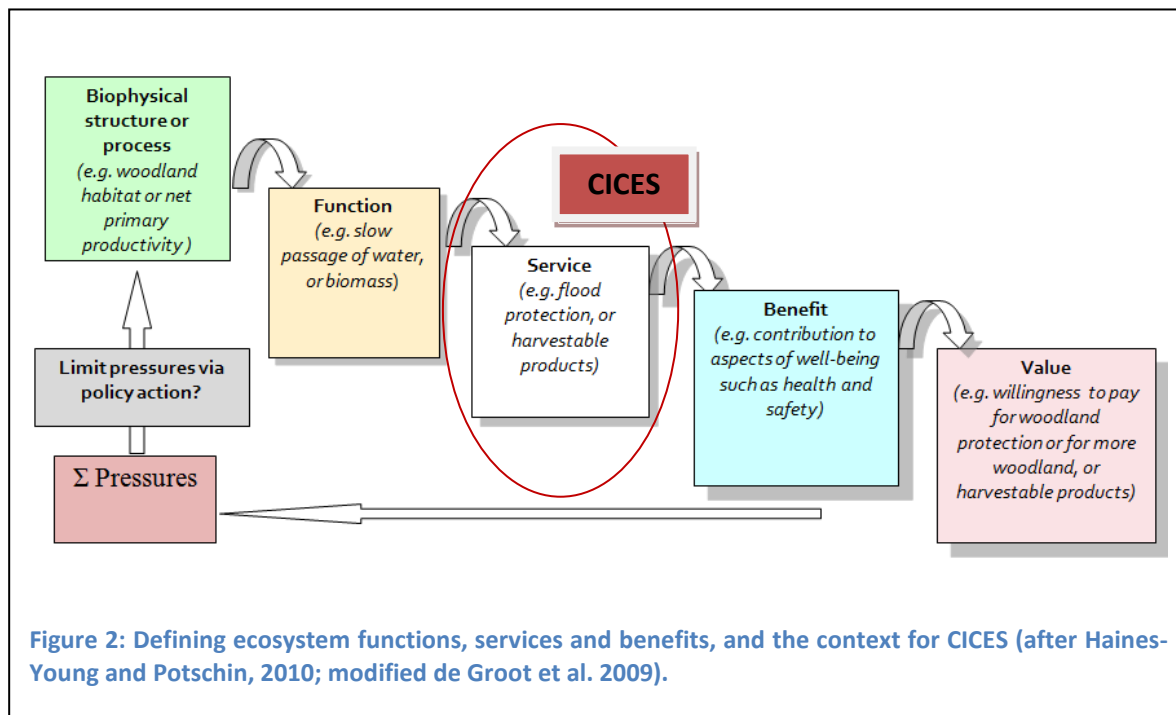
**Biophysical structure or process**
(e.g. woodland habitat or net primary productivity)

**Function**
(e.g. slow passage of water, or biomass)

**CICES**

**Service**
(e.g. flood protection, or harvestable products)

**Benefit**
(e.g. contribution to aspects of well-being such as health and safety)

**Value**
(e.g. willingness to pay for woodland protection or for more woodland, or harvestable products)

**Limit pressures via policy action?**

Σ Pressures

Figure 2: Defining ecosystem functions, services and benefits, and the context for CICES (after Haines-Young and Potschin, 2010; modified de Groot et al. 2009).